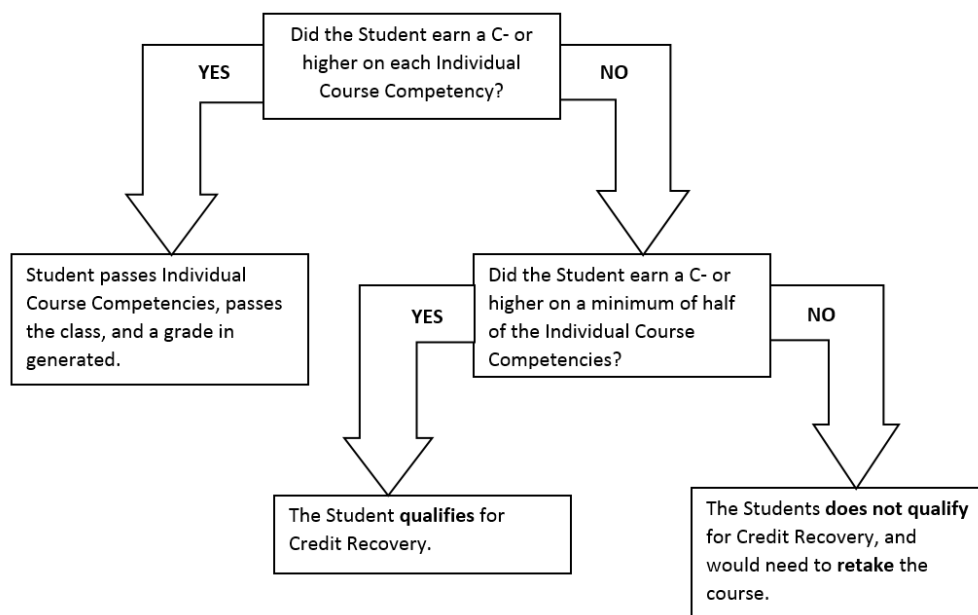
Did the Student earn a C- or higher on each Individual Course Competency?

YES

NO

Student passes Individual Course Competencies, passes the class, and a grade in generated.

Did the Student earn a C- or higher on a minimum of half of the Individual Course Competencies?

YES

NO

The Student **qualifies** for Credit Recovery.

The Students **does not qualify** for Credit Recovery, and would need to **retake** the course.